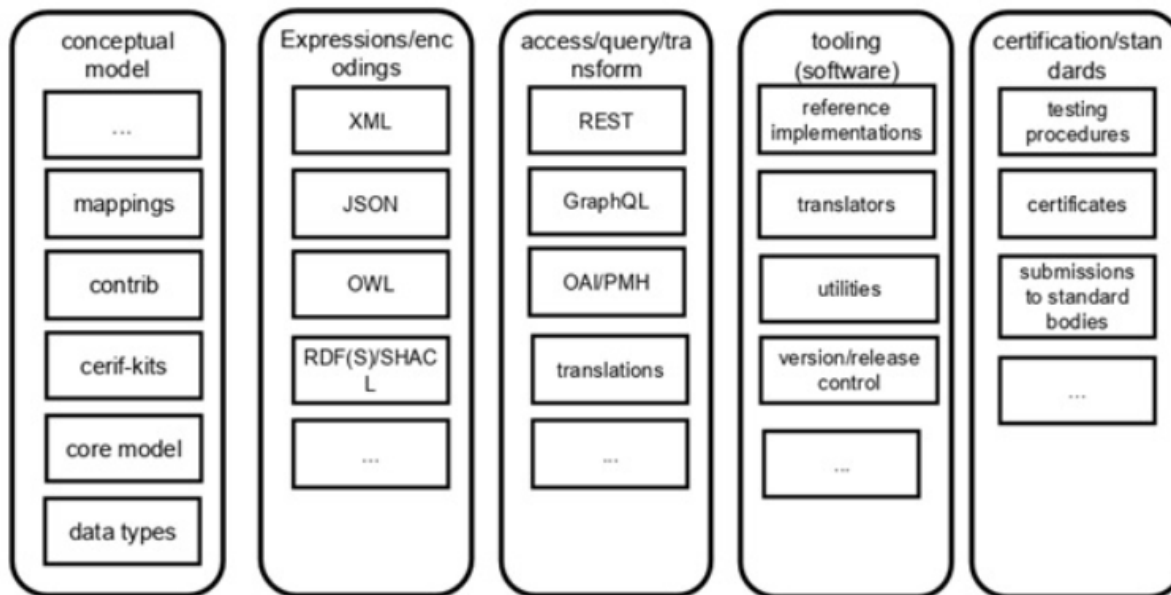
conceptual model

...

mappings

contrib

cerif-kits

core model

data types

Expressions/encodings

XML

JSON

OWL

RDF(S)/SHACL

...

access/query/transform

REST

GraphQL

OAI/PMH

translations

...

tooling (software)

reference implementations

translators

utilities

version/release control

...

certification/standards

testing procedures

certificates

submissions to standard bodies

...